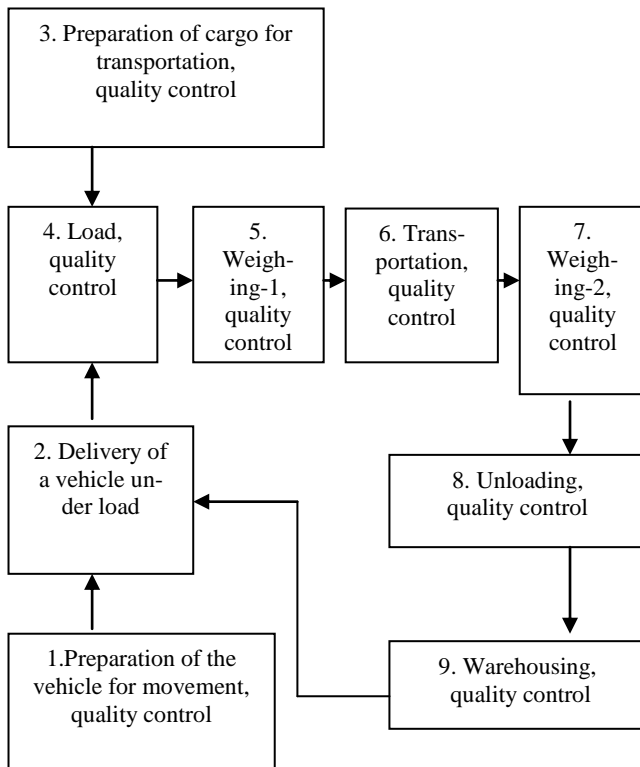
3. Preparation of cargo for transportation, quality control

4. Load, quality control

5. Weighing-1, quality control

6. Transportation, quality control

7. Weighing-2, quality control

2. Delivery of a vehicle under load

8. Unloading, quality control

1.Preparation of the vehicle for movement, quality control

9. Warehousing, quality control